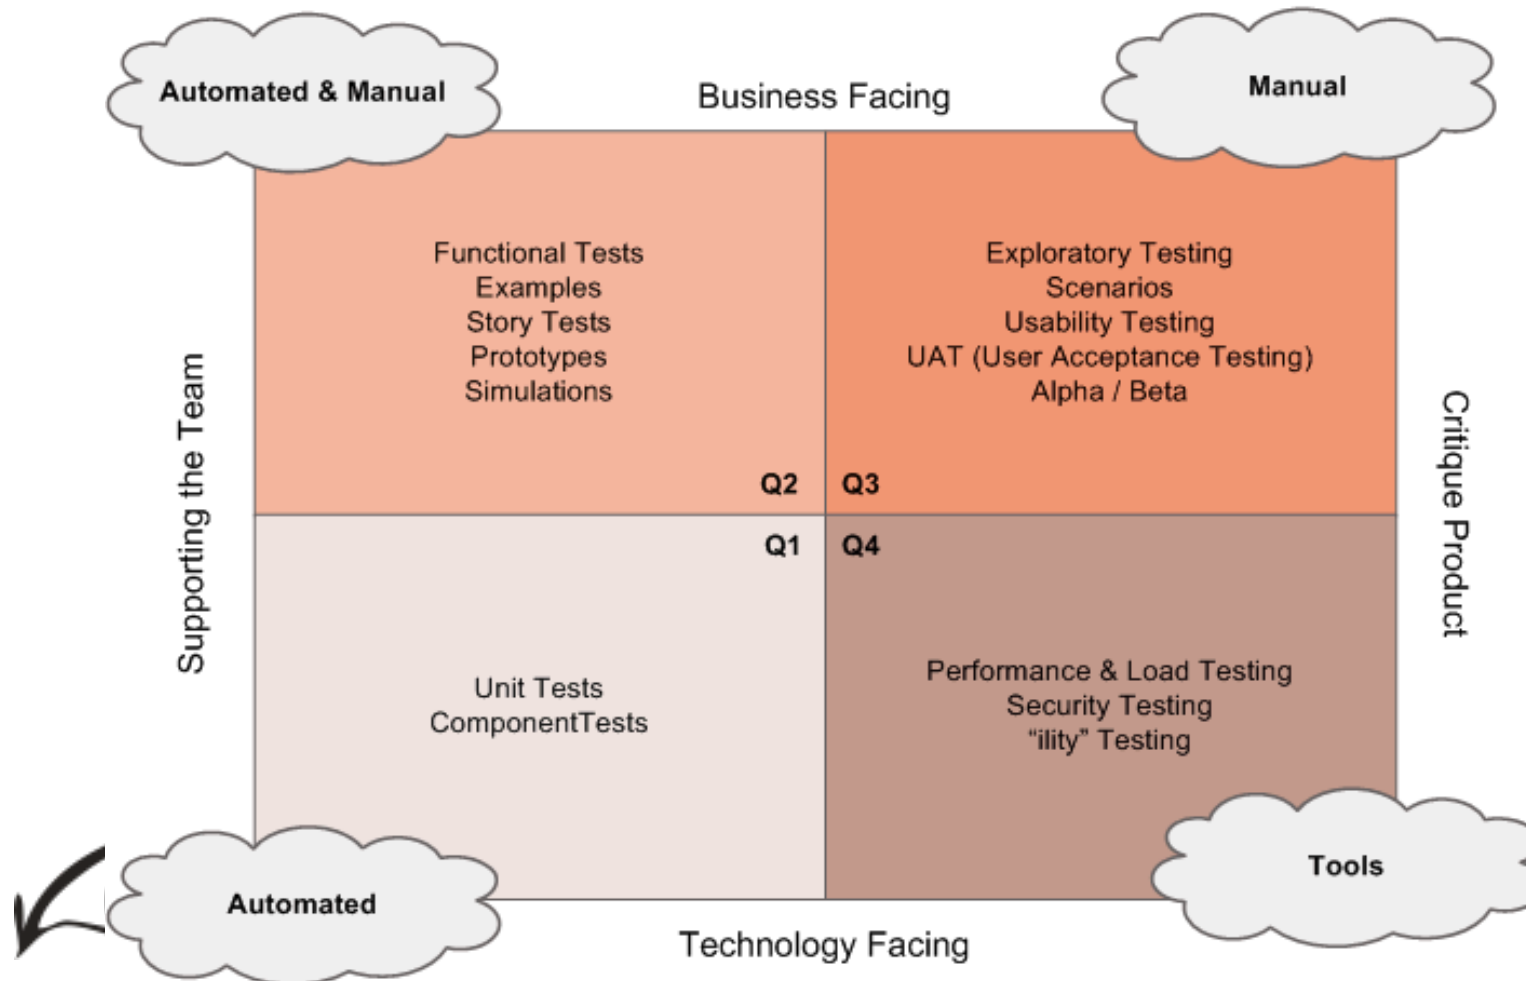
Automated & Manual

Business Facing

Manual

Supporting the Team

Functional Tests
Examples
Story Tests
Prototypes
Simulations

Q2

Q3

Exploratory Testing
Scenarios
Usability Testing
UAT (User Acceptance Testing)
Alpha / Beta

Critique Product

Q1

Q4

Unit Tests
ComponentTests

Performance & Load Testing
Security Testing
"ility" Testing

Automated

Tools

Technology Facing